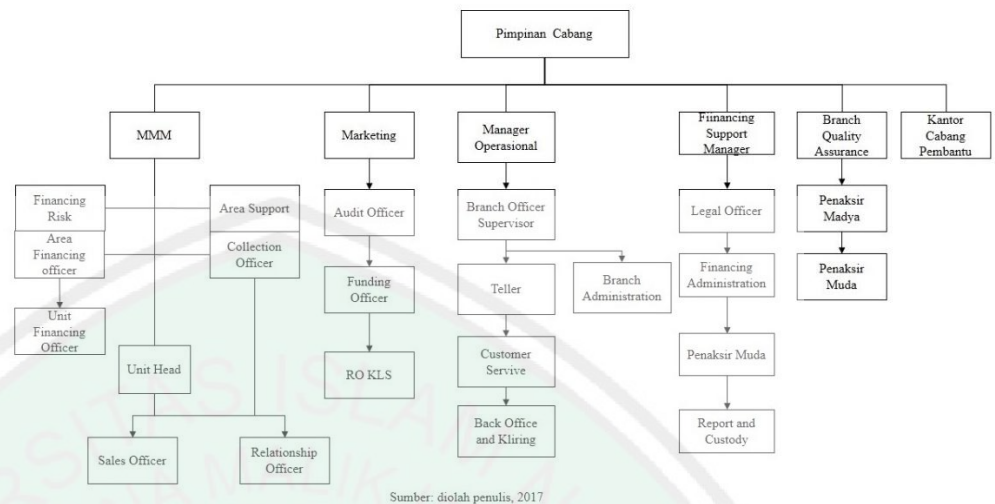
Pimpinan Cabang

MMM

Marketing

Manager Operasional

Fiinancing Support Manager

Branch Quality Assurance

Kantor Cabang Pembantu

Financing Risk

Area Support

Area Financing officer

Collection Officer

Unit Financing Officer

Unit Head

Sales Officer

Relationship Officer

Audit Officer

Funding Officer

RO KLS

Branch Officer Supervisor

Teller

Branch Administration

Customer Servive

Back Office and Kliring

Legal Officer

Financing Administration

Penaksir Muda

Report and Custody

Penaksir Madya

Penaksir Muda

Sumber: diolah penulis, 2017